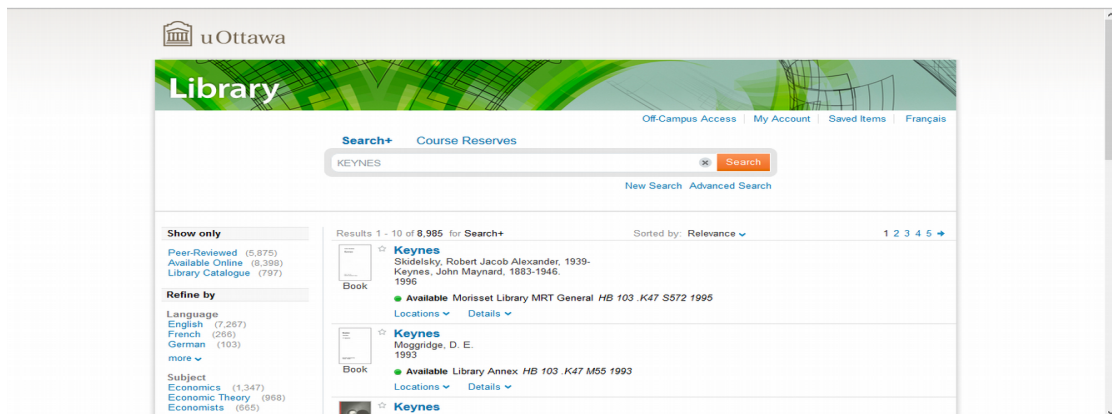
uOttawa

Library

Off-Campus Access | My Account | Saved Items | Français

Search+ Course Reserves

KEYNES

Search

New Search Advanced Search

Show only

Peer-Reviewed (5,875)
Available Online (8,398)
Library Catalogue (797)

Refine by

Language
English (7,267)
French (266)
German (103)
more

Subject
Economics (1,347)
Economic Theory (968)
Economists (665)

Results 1 - 10 of 8,985 for Search+

Sorted by: Relevance

1 2 3 4 5 →

Keynes
Skidelsky, Robert Jacob Alexander, 1939-
Keynes, John Maynard, 1883-1946.
1996
Book
Available Morisset Library MRT General HB 103 .K47 S572 1995
Locations Details

Keynes
Moggridge, D. E.
1993
Book
Available Library Annex HB 103 .K47 M55 1993
Locations Details

Keynes